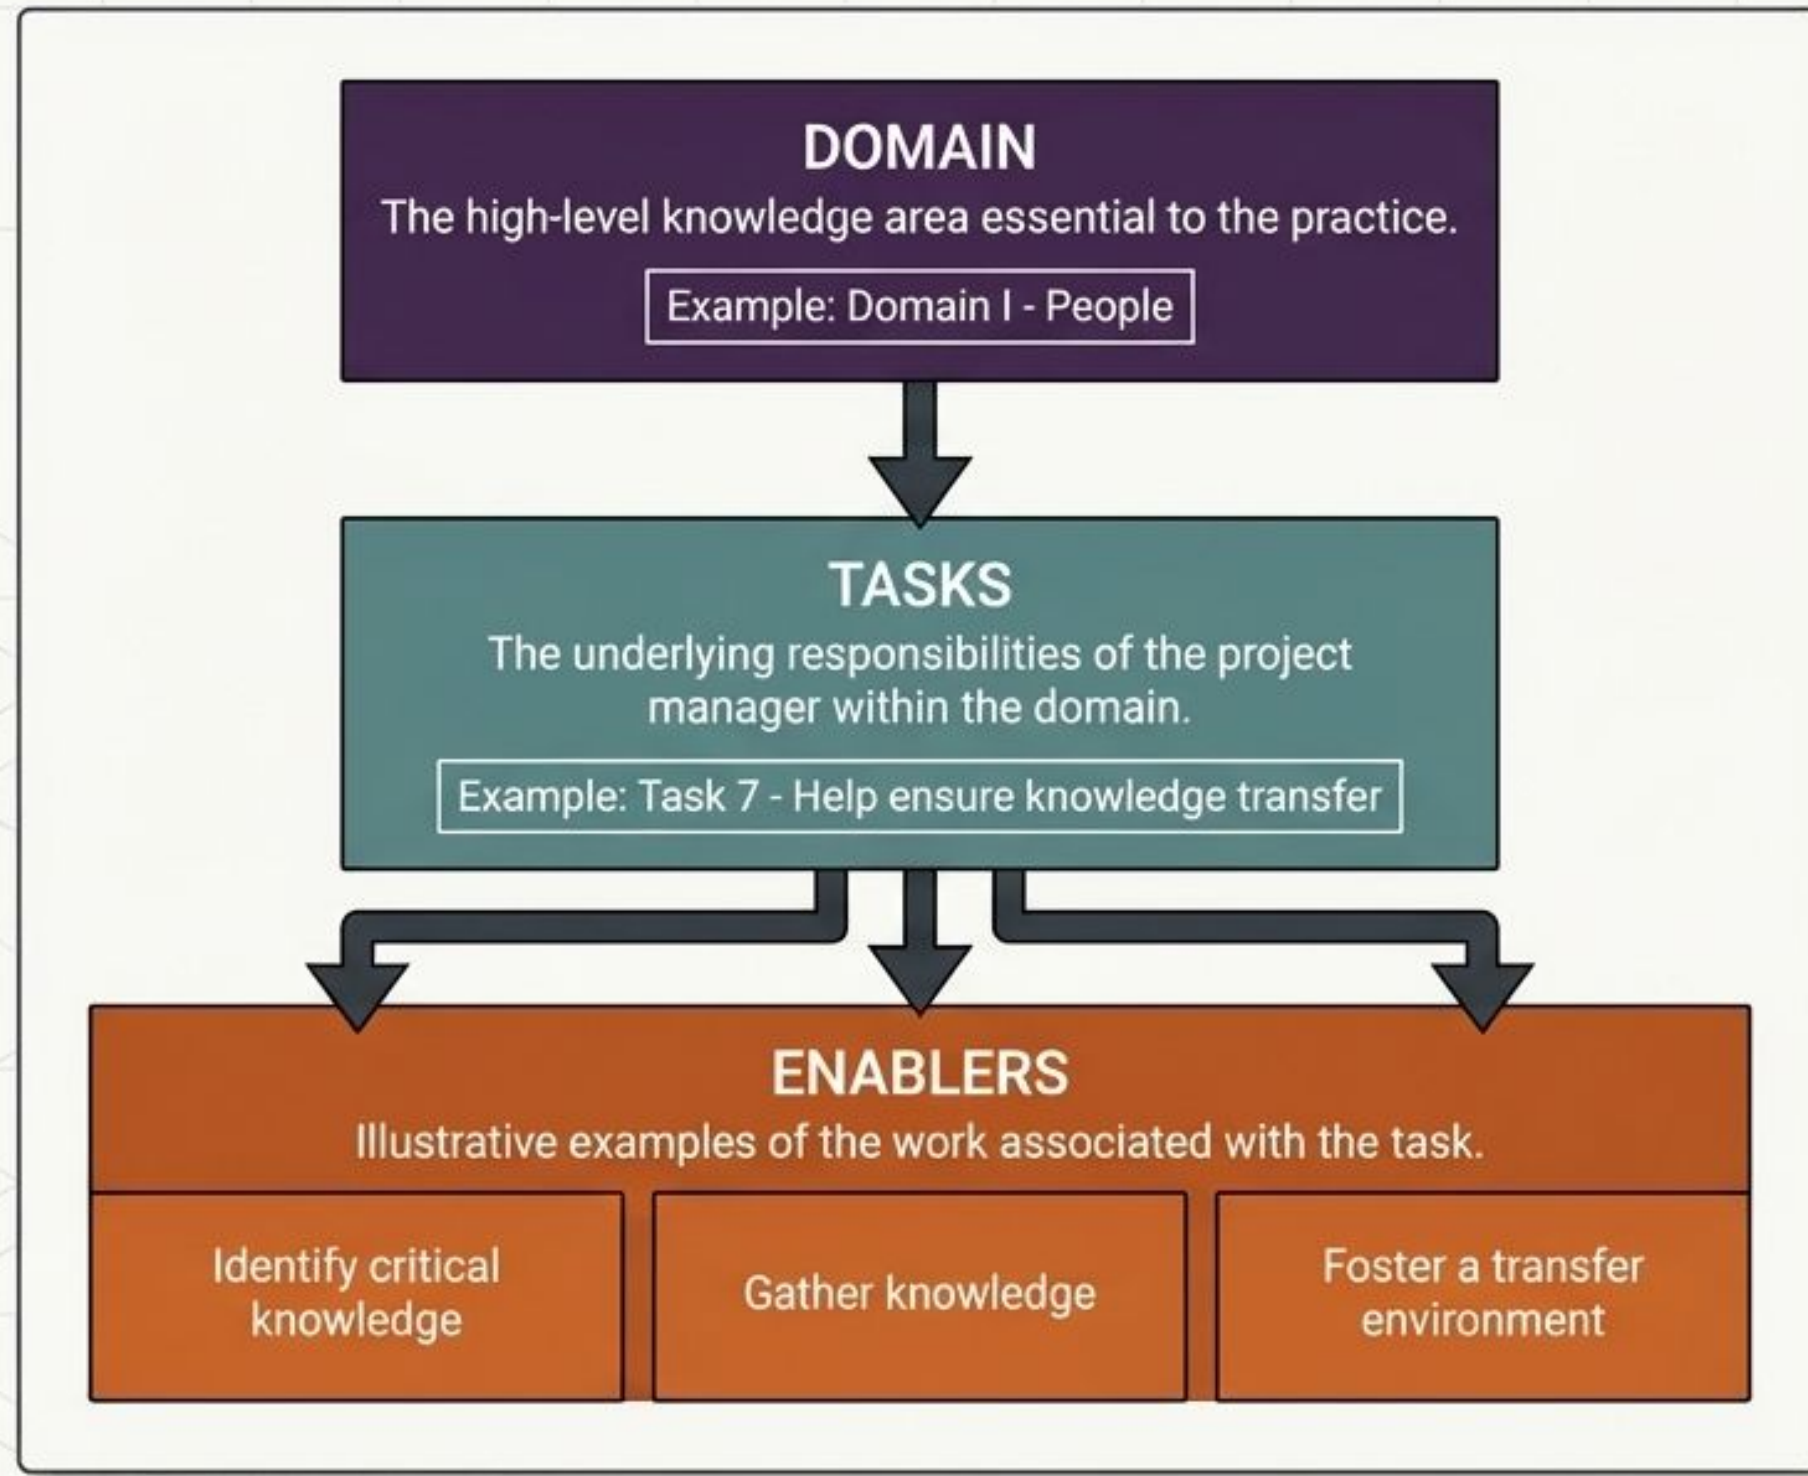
DOMAIN
The high-level knowledge area essential to the practice.
Example: Domain I - People

TASKS
The underlying responsibilities of the project manager within the domain.
Example: Task 7 - Help ensure knowledge transfer

ENABLERS
Illustrative examples of the work associated with the task.

Identify critical knowledge

Gather knowledge

Foster a transfer environment